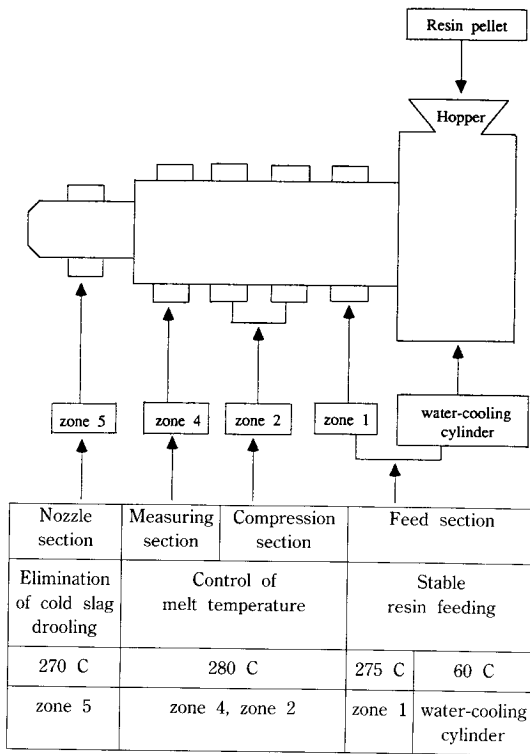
Resin pellet

Hopper

zone 5

zone 4

zone 2

zone 1

water-cooling cylinder

| Nozzle section | Measuring section | Compression section | Feed section | |
|---|---|---|---|---|
| Elimination of cold slag drooling | Control of melt temperature | | Stable resin feeding | |
| 270 C | 280 C | | 275 C | 60 C |
| zone 5 | zone 4, zone 2 | | zone 1 | water-cooling cylinder |